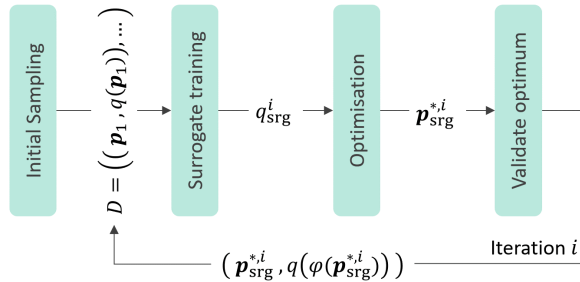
Initial Sampling

$D = \left( \left( \boldsymbol{p}_1, q(\boldsymbol{p}_1) \right), \dots \right)$

Surrogate training

$q^i_{\mathrm{srg}}$

Optimisation

$\boldsymbol{p}^{*,i}_{\mathrm{srg}}$

Validate optimum

$\left( \boldsymbol{p}^{*,i}_{\mathrm{srg}}, q\left(\varphi\left(\boldsymbol{p}^{*,i}_{\mathrm{srg}}\right)\right) \right)$

Iteration $i$